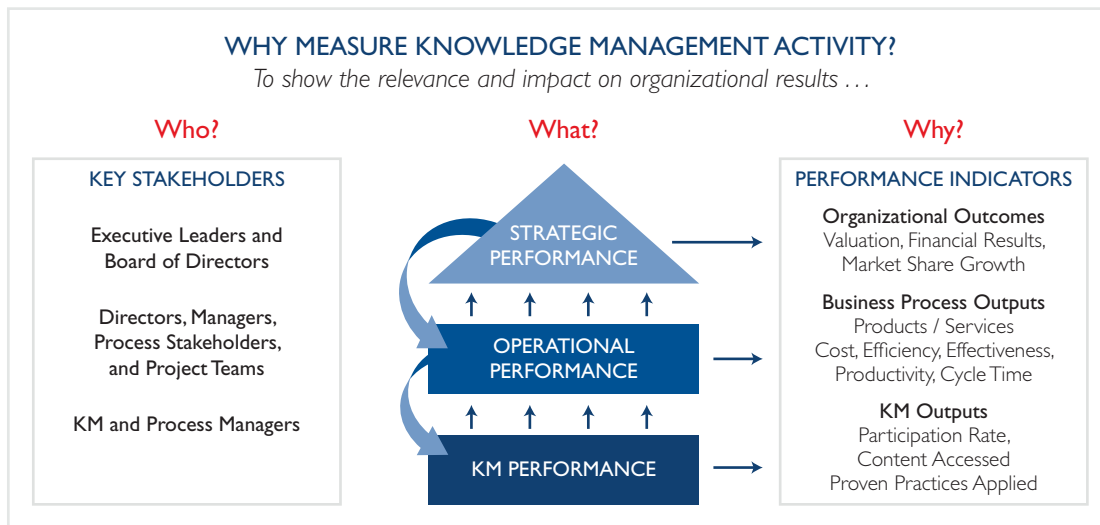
WHY MEASURE KNOWLEDGE MANAGEMENT ACTIVITY?

*To show the relevance and impact on organizational results . . .*

Who?

KEY STAKEHOLDERS

Executive Leaders and Board of Directors

Directors, Managers, Process Stakeholders, and Project Teams

KM and Process Managers

What?

STRATEGIC PERFORMANCE

OPERATIONAL PERFORMANCE

KM PERFORMANCE

Why?

PERFORMANCE INDICATORS

Organizational Outcomes
Valuation, Financial Results, Market Share Growth

Business Process Outputs
Products / Services
Cost, Efficiency, Effectiveness, Productivity, Cycle Time

KM Outputs
Participation Rate,
Content Accessed
Proven Practices Applied